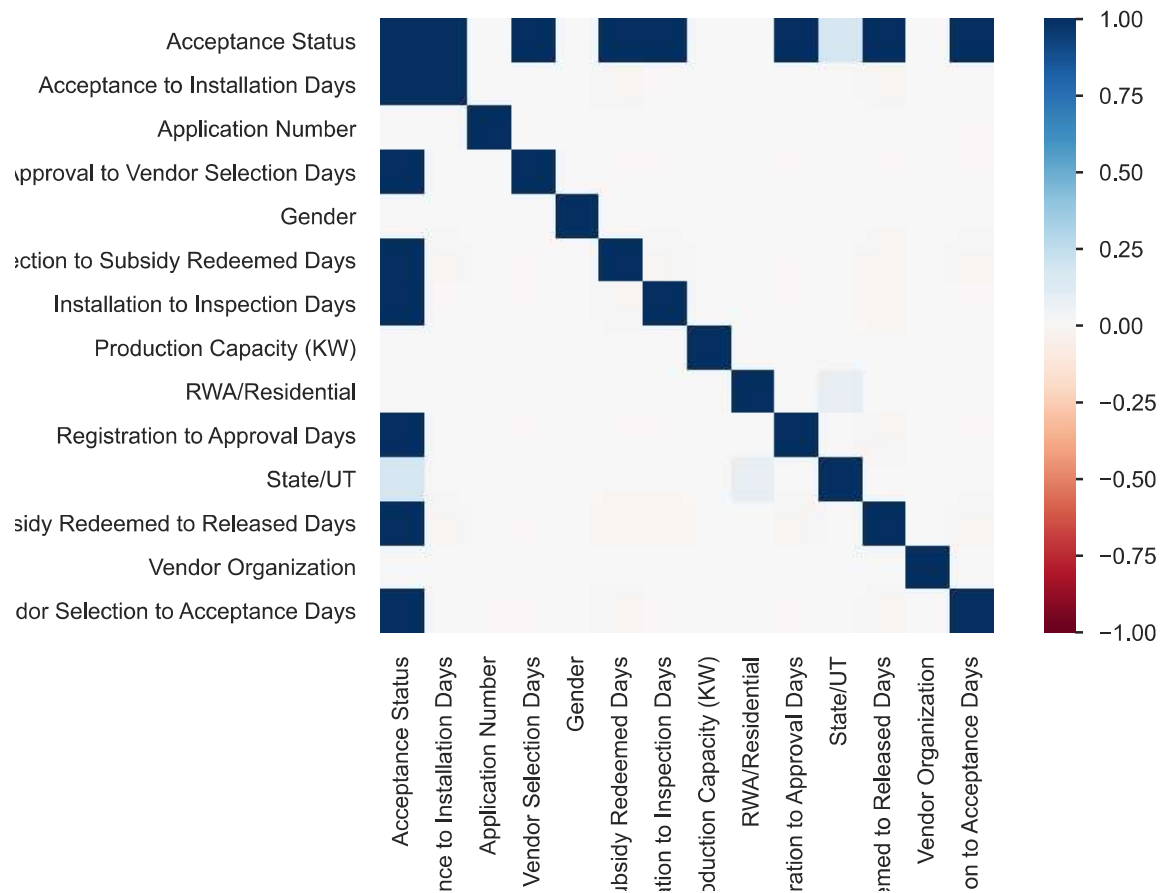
Acceptance Status
Acceptance to Installation Days
Application Number
\pproval to Vendor Selection Days
Gender
ection to Subsidy Redeemed Days
Installation to Inspection Days
Production Capacity (KW)
RWA/Residential
Registration to Approval Days
State/UT
sidy Redeemed to Released Days
Vendor Organization
dor Selection to Acceptance Days

Acceptance Status
nce to Installation Days
Application Number
Vendor Selection Days
Gender
ubsidy Redeemed Days
ation to Inspection Days
oduction Capacity (KW)
RWA/Residential
ration to Approval Days
State/UT
emed to Released Days
Vendor Organization
on to Acceptance Days

1.00
0.75
0.50
0.25
0.00
−0.25
−0.50
−0.75
−1.00